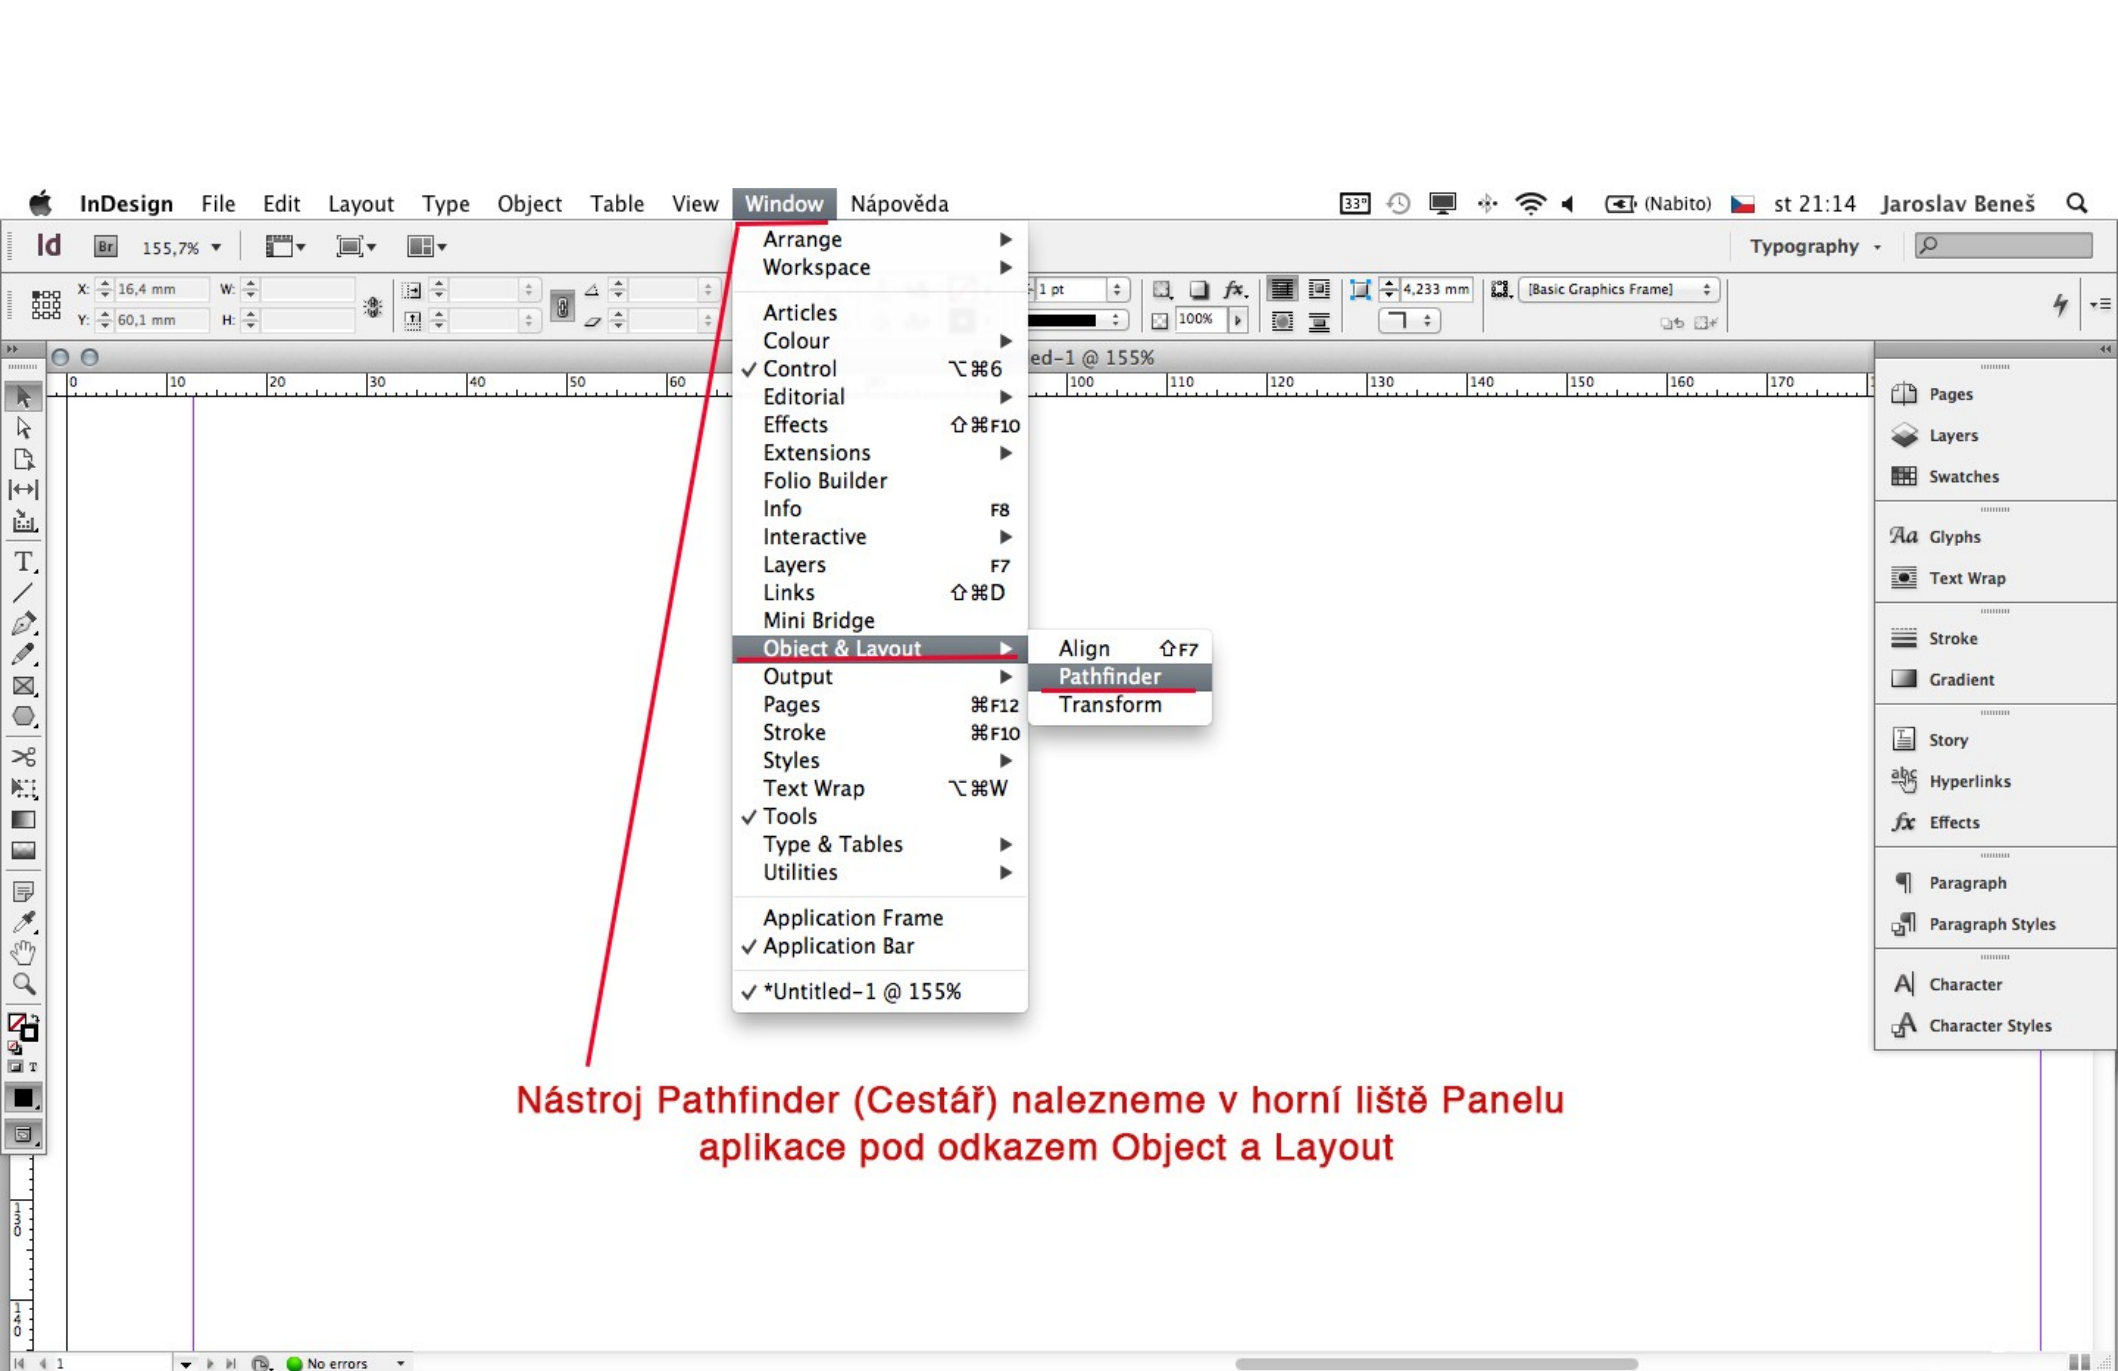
InDesign File Edit Layout Type Object Table View Window Nápověda

33° (Nabito) st 21:14 Jaroslav Beneš

Id Br 155,7%

Typography

X: 16,4 mm W:
Y: 60,1 mm H:

1 pt
100%
4,233 mm
[Basic Graphics Frame]

ed-1 @ 155%

0 10 20 30 40 50 60 100 110 120 130 140 150 160 170

Arrange
Workspace
Articles
Colour
✓ Control ⌥⌘6
Editorial
Effects ⇧⌘F10
Extensions
Folio Builder
Info F8
Interactive
Layers F7
Links ⇧⌘D
Mini Bridge
Object & Layout
Output
Pages ⌘F12
Stroke ⌘F10
Styles
Text Wrap ⌥⌘W
✓ Tools
Type & Tables
Utilities
Application Frame
✓ Application Bar
✓ *Untitled-1 @ 155%

Align ⇧F7
Pathfinder
Transform

Pages
Layers
Swatches
Glyphs
Text Wrap
Stroke
Gradient
Story
Hyperlinks
Effects
Paragraph
Paragraph Styles
Character
Character Styles

Nástroj Pathfinder (Cestář) nalezneme v horní liště Panelu aplikace pod odkazem Object a Layout

1 No errors